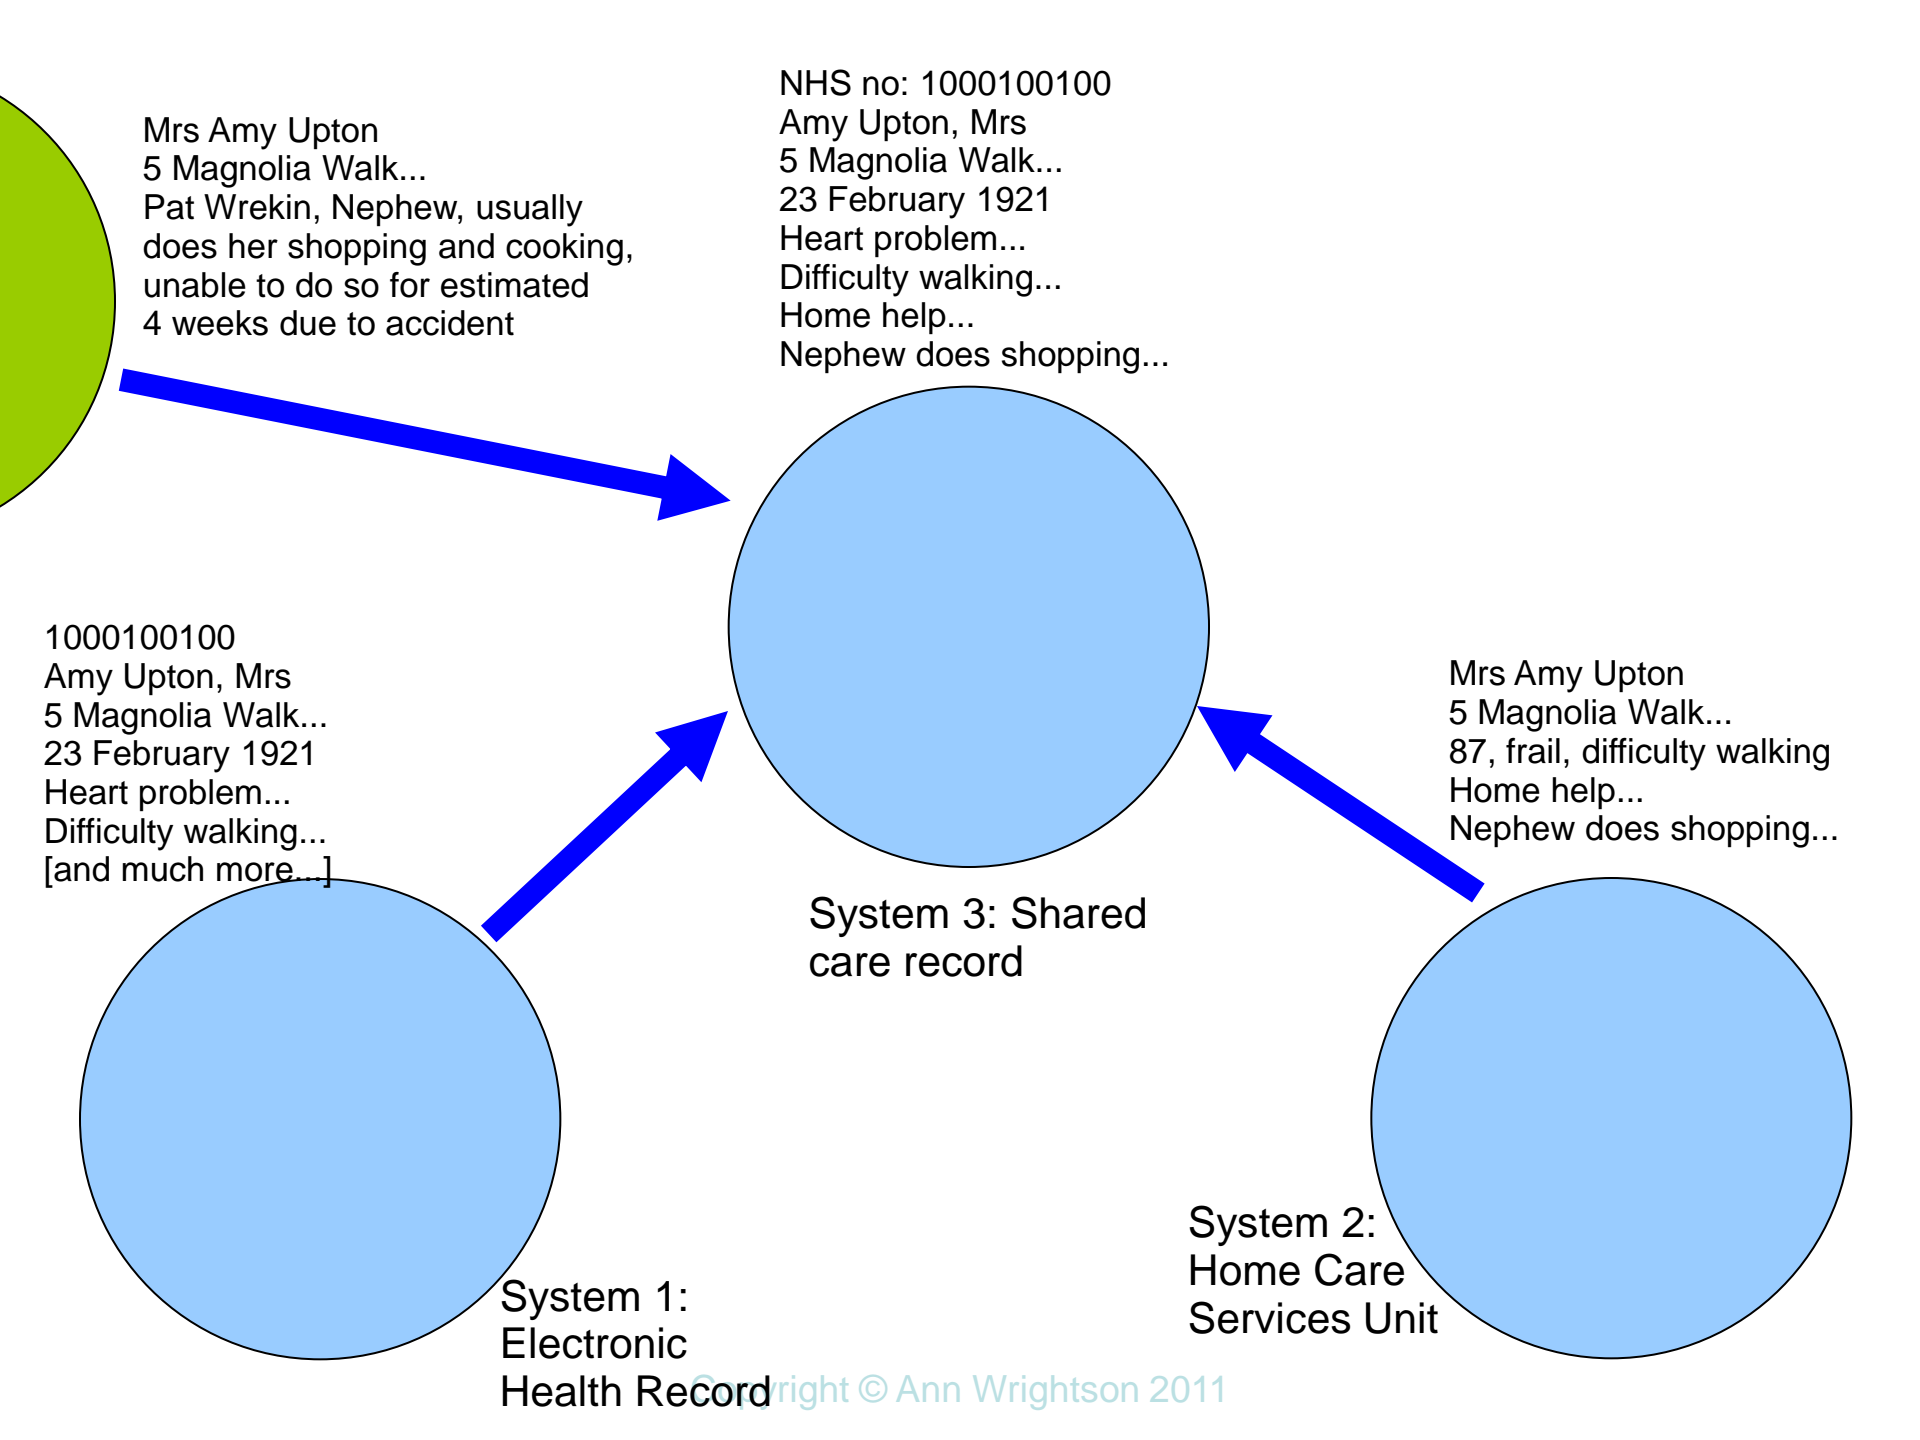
Mrs Amy Upton
5 Magnolia Walk...
Pat Wrekin, Nephew, usually does her shopping and cooking, unable to do so for estimated 4 weeks due to accident

NHS no: 1000100100
Amy Upton, Mrs
5 Magnolia Walk...
23 February 1921
Heart problem...
Difficulty walking...
Home help...
Nephew does shopping...

1000100100
Amy Upton, Mrs
5 Magnolia Walk...
23 February 1921
Heart problem...
Difficulty walking...
[and much more...]

Mrs Amy Upton
5 Magnolia Walk...
87, frail, difficulty walking
Home help...
Nephew does shopping...

System 3: Shared care record

System 2: Home Care Services Unit

System 1: Electronic Health Record

Copyright © Ann Wrightson 2011